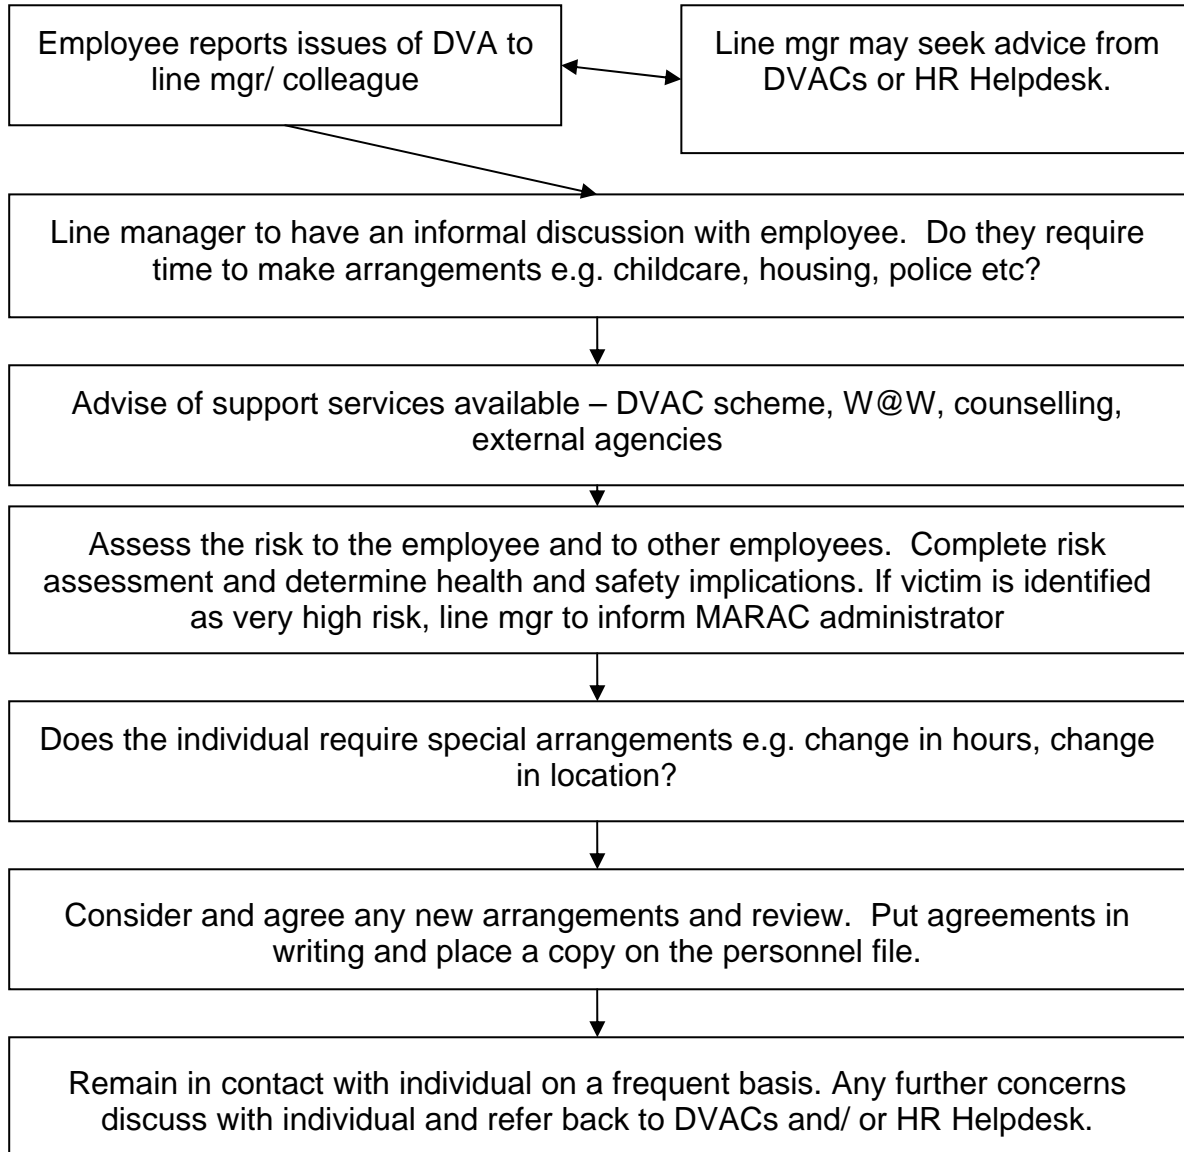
Employee reports issues of DVA to line mgr/ colleague

Line mgr may seek advice from DVACs or HR Helpdesk.

Line manager to have an informal discussion with employee. Do they require time to make arrangements e.g. childcare, housing, police etc?

Advise of support services available – DVAC scheme, W@W, counselling, external agencies

Assess the risk to the employee and to other employees. Complete risk assessment and determine health and safety implications. If victim is identified as very high risk, line mgr to inform MARAC administrator

Does the individual require special arrangements e.g. change in hours, change in location?

Consider and agree any new arrangements and review. Put agreements in writing and place a copy on the personnel file.

Remain in contact with individual on a frequent basis. Any further concerns discuss with individual and refer back to DVACs and/ or HR Helpdesk.